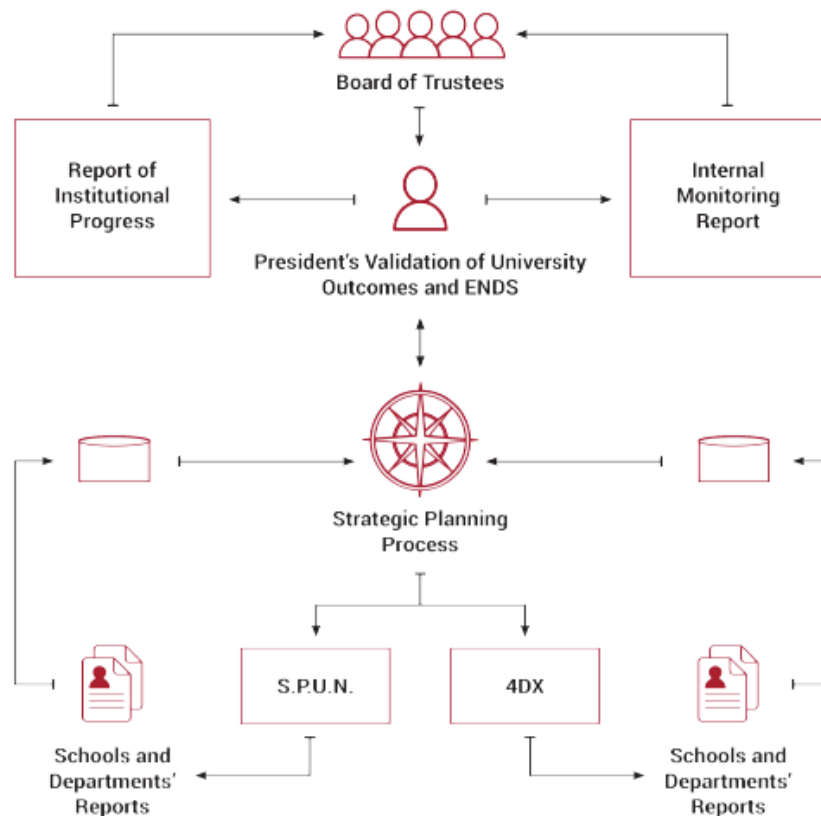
Board of Trustees

Report of Institutional Progress

Internal Monitoring Report

President's Validation of University Outcomes and ENDS

Strategic Planning Process

S.P.U.N.

4DX

Schools and Departments' Reports

Schools and Departments' Reports